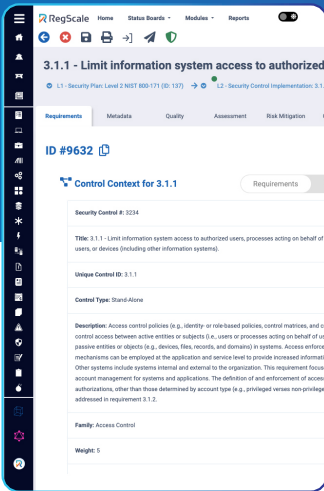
RegScale Home Status Boards Modules Reports

3.1.1 - Limit information system access to authorized

L1 - Security Plan: Level 2 NIST 800-171 (ID: 137) → L2 - Security Control Implementation: 3.1.

Requirements Metadata Quality Assessment Risk Mitigation

ID #9632

Control Context for 3.1.1

Requirements

Security Control #: 3234

Title: 3.1.1 - Limit information system access to authorized users, processes acting on behalf of users, or devices (including other information systems).

Unique Control ID: 3.1.1

Control Type: Stand-Alone

Description: Access control policies (e.g., identity- or role-based policies, control matrices, and c control access between active entities or subjects (i.e., users or processes acting on behalf of us passive entities or objects (e.g., devices, files, records, and domains) in systems. Access enforce mechanisms can be employed at the application and service level to provide increased informati Other systems include systems internal and external to the organization. This requirement focus account management for systems and applications. The definition of and enforcement of acces authorizations, other than those determined by account type (e.g., privileged verses non-privilege addressed in requirement 3.1.2.

Family: Access Control

Weight: 5